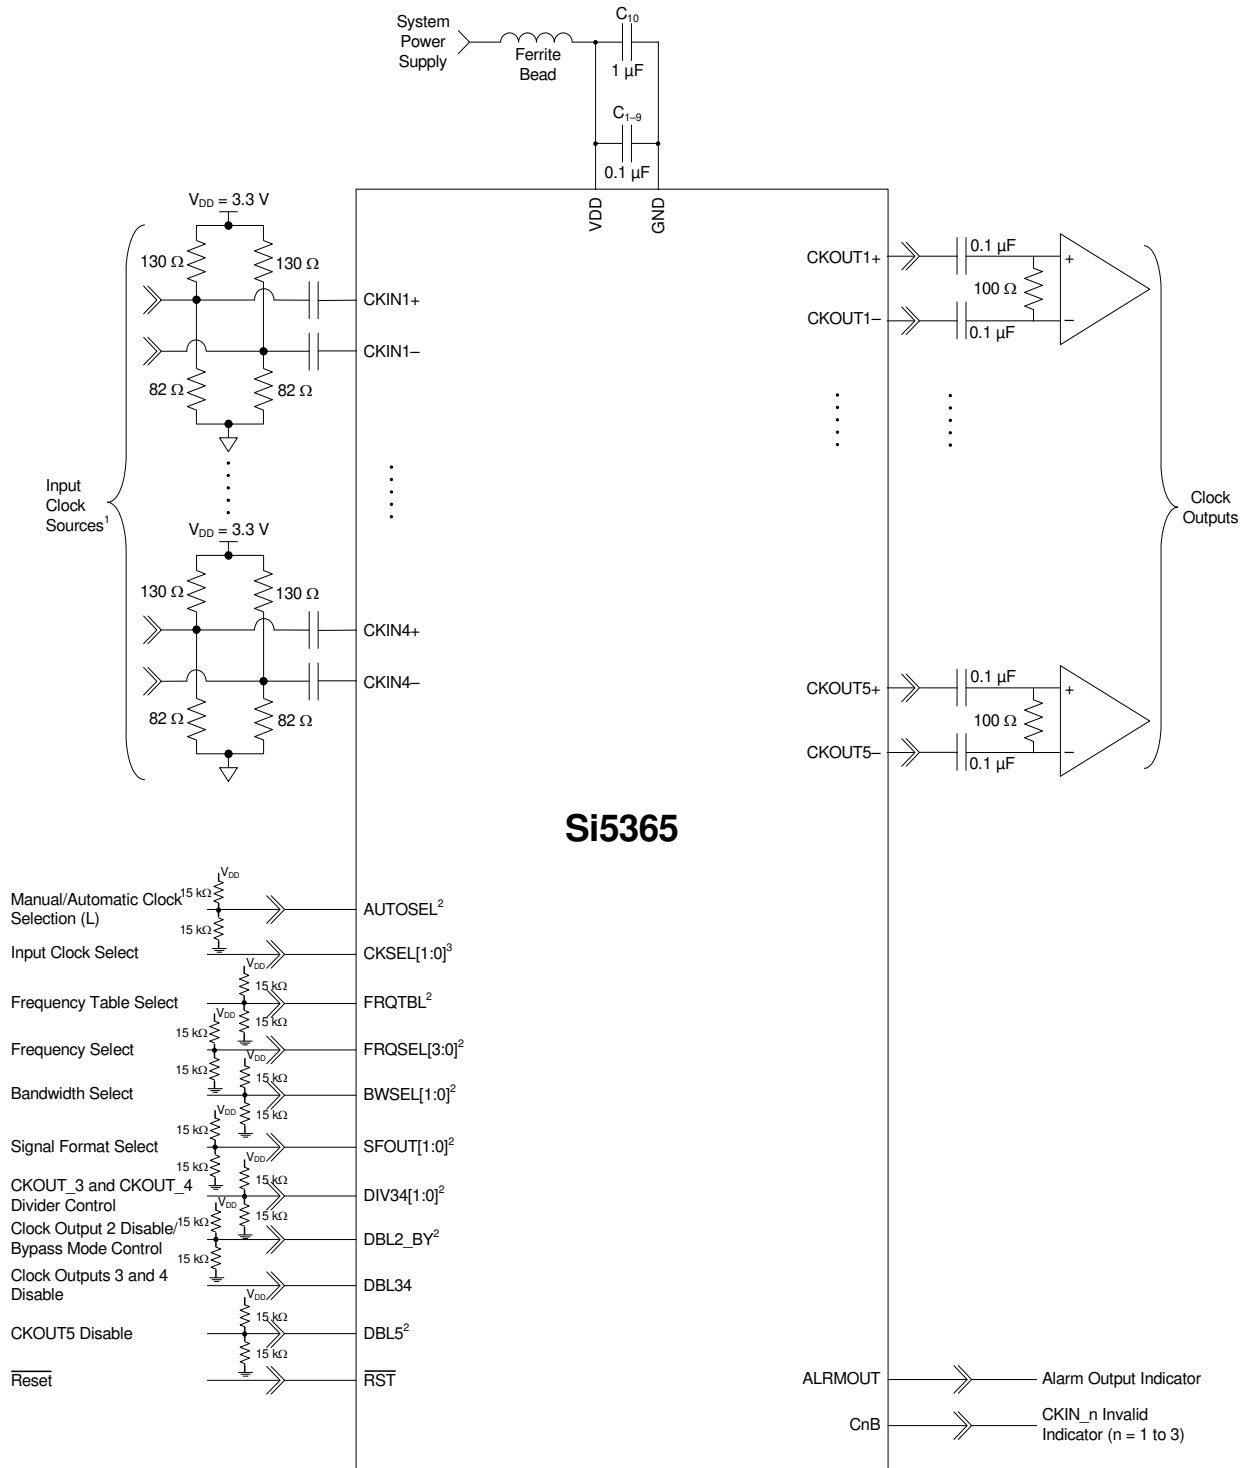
System Power Supply

Ferrite Bead

$C_{10}$

1 µF

$C_{1-9}$

0.1 µF

VDD

GND

$V_{DD}$ = 3.3 V

130 Ω

130 Ω

CKIN1+

CKIN1–

82 Ω

82 Ω

Input Clock Sources$^1$

$V_{DD}$ = 3.3 V

130 Ω

130 Ω

CKIN4+

CKIN4–

82 Ω

82 Ω

CKOUT1+

0.1 µF

100 Ω

+

–

CKOUT1–

0.1 µF

Clock Outputs

CKOUT5+

0.1 µF

100 Ω

+

–

CKOUT5–

0.1 µF

Si5365

$V_{DD}$

Manual/Automatic Clock Selection (L)

15 kΩ

15 kΩ

AUTOSEL$^2$

Input Clock Select

CKSEL[1:0]$^3$

$V_{DD}$

15 kΩ

Frequency Table Select

FRQTBL$^2$

15 kΩ

$V_{DD}$

15 kΩ

Frequency Select

FRQSEL[3:0]$^2$

15 kΩ

$V_{DD}$

15 kΩ

Bandwidth Select

BWSEL[1:0]$^2$

15 kΩ

$V_{DD}$

15 kΩ

Signal Format Select

SFOUT[1:0]$^2$

15 kΩ

$V_{DD}$

15 kΩ

CKOUT_3 and CKOUT_4 Divider Control

DIV34[1:0]$^2$

15 kΩ

$V_{DD}$

15 kΩ

Clock Output 2 Disable/ Bypass Mode Control

DBL2_BY$^2$

15 kΩ

Clock Outputs 3 and 4 Disable

DBL34

$V_{DD}$

15 kΩ

CKOUT5 Disable

DBL5$^2$

15 kΩ

$\overline{\text{Reset}}$

$\overline{\text{RST}}$

ALRMOUT

Alarm Output Indicator

CnB

CKIN_n Invalid Indicator (n = 1 to 3)